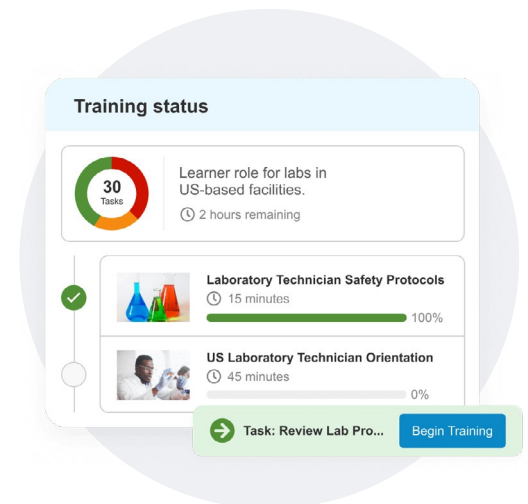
Training status

30
Tasks

Learner role for labs in US-based facilities.

2 hours remaining

Laboratory Technician Safety Protocols
15 minutes
100%

US Laboratory Technician Orientation
45 minutes
0%

Task: Review Lab Pro...

Begin Training